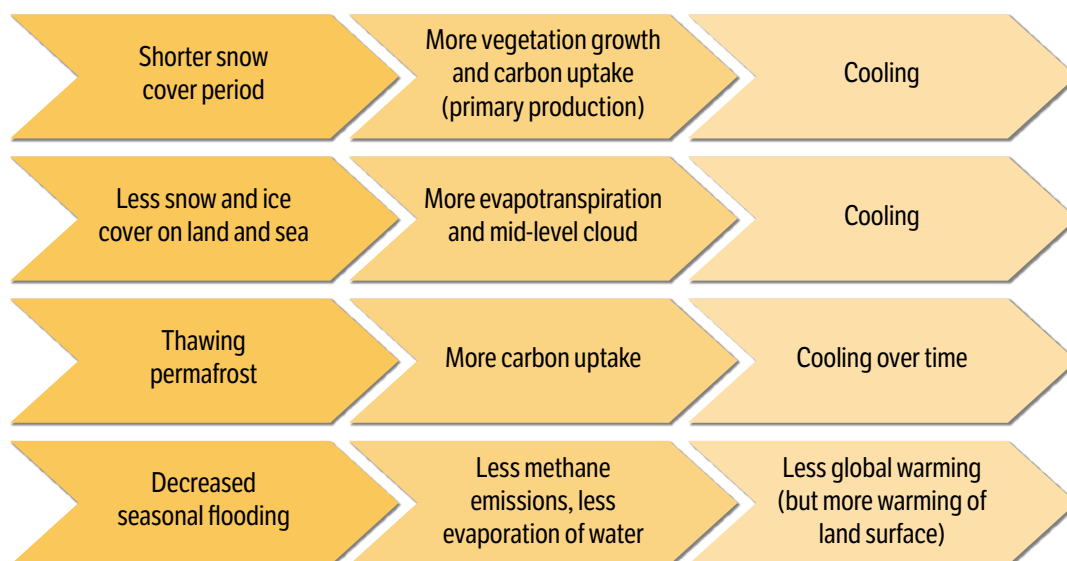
Shorter snow cover period

More vegetation growth and carbon uptake (primary production)

Cooling

Less snow and ice cover on land and sea

More evapotranspiration and mid-level cloud

Cooling

Thawing permafrost

More carbon uptake

Cooling over time

Decreased seasonal flooding

Less methane emissions, less evaporation of water

Less global warming (but more warming of land surface)